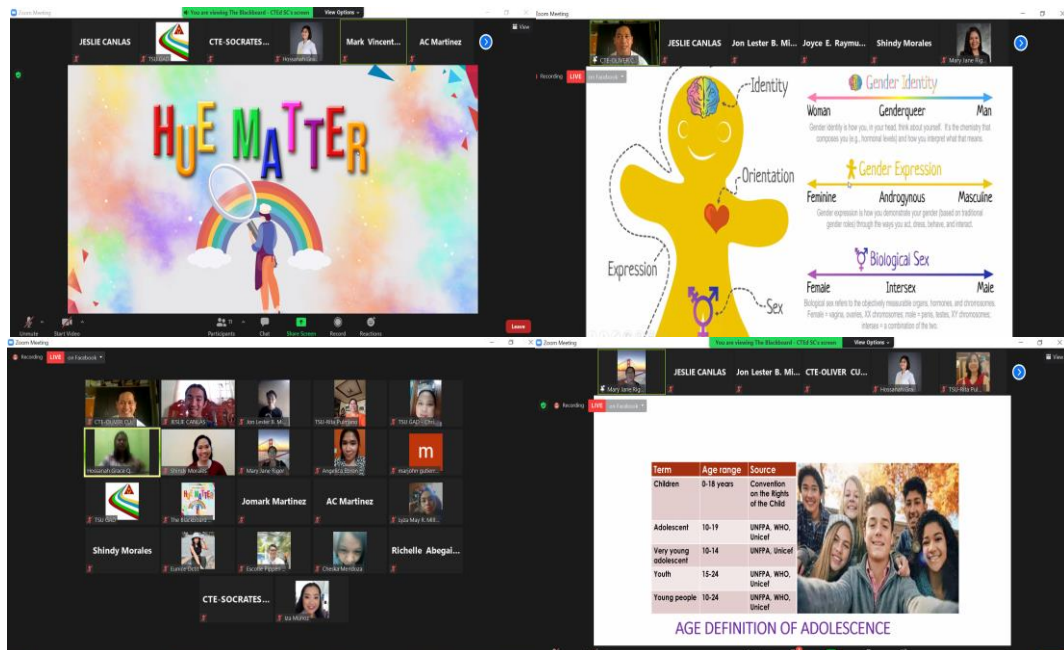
Zoom Meeting

You are viewing The Blackboard - CTU SC's screen View Options

JESLIE CANLAS TSU GAD CTE-SOCRATES... Hosannah Gra... Mark Vincent... AC Martinez

HUE MATTER

Unmute Start Video Participants Chat Share Screen Record Reactions Leave

Zoom Meeting

View

CTE-OLIVER C... JESLIE CANLAS Jon Lester B. Mi... Joyce E. Raymu... Shindy Morales Mary Jane Rig...

Recording LIVE on Facebook

Identity

Orientation

Expression

Sex

Gender Identity

Woman Genderqueer Man

Gender identity is how you, in your head, think about yourself. It's the chemistry that composes you (e.g., hormonal levels) and how you interpret what that means.

Gender Expression

Feminine Androgynous Masculine

Gender expression is how you demonstrate your gender (based on traditional gender roles) through the ways you act, dress, behave, and interact.

Biological Sex

Female Intersex Male

Biological sex refers to the objectively measurable organs, hormones, and chromosomes. Female = vagina, ovaries, XX chromosomes; male = penis, testes, XY chromosomes; intersex = a combination of the two.

Zoom Meeting

Recording LIVE on Facebook

CTE-OLIVER CU... JESLIE CANLAS Jon Lester B. Mi... TSU-Rita Pulmano TSU GAD - Chri...

Hosannah Grace Q... Shindy Morales Mary Jane Rigor Angelica Bono... marjohn gutierr...

TSU GAD The Blackboard... Jomark Martinez AC Martinez Lyla May R. Mill...

Shindy Morales Eunice Dct... Jacome Pipper... Cheska Mendoza Richelle Abegai...

CTE-SOCRATES... Ira Muñoz

Zoom Meeting

You are viewing The Blackboard - CTU SC's screen View Options

View

Mary Jane Rig... JESLIE CANLAS Jon Lester B. Mi... CTE-OLIVER CU... Hosannah Gra... TSU-Rita Pul...

Recording LIVE on Facebook

| Term | Age range | Source |
|---|---|---|
| Children | 0-18 years | Convention on the Rights of the Child |
| Adolescent | 10-19 | UNFPA, WHO, Unicef |
| Very young adolescent | 10-14 | UNFPA, Unicef |
| Youth | 15-24 | UNFPA, WHO, Unicef |
| Young people | 10-24 | UNFPA, WHO, Unicef |

AGE DEFINITION OF ADOLESCENCE